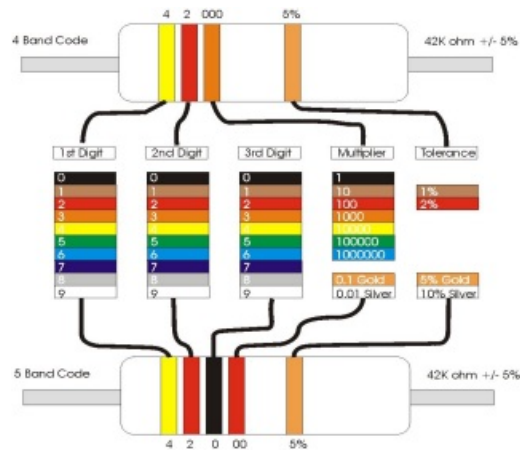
4 2 000 5%

4 Band Code

42K ohm +/- 5%

1st Digit

2nd Digit

3rd Digit

Multiplier

Tolerance

| 1st Digit | 2nd Digit | 3rd Digit | Multiplier | Tolerance |
|---|---|---|---|---|
| 0 | 0 | 0 | 1 | |
| 1 | 1 | 1 | 10 | 1% |
| 2 | 2 | 2 | 100 | 2% |
| 3 | 3 | 3 | 1000 | |
| 4 | 4 | 4 | 10000 | |
| 5 | 5 | 5 | 100000 | |
| 6 | 6 | 6 | 1000000 | |
| 7 | 7 | 7 | | |
| 8 | 8 | 8 | | |
| 9 | 9 | 9 | | |
| | | | 0.1 Gold | 5% Gold |
| | | | 0.01 Silver | 10% Silver |

5 Band Code

42K ohm +/- 5%

4 2 0 00 5%